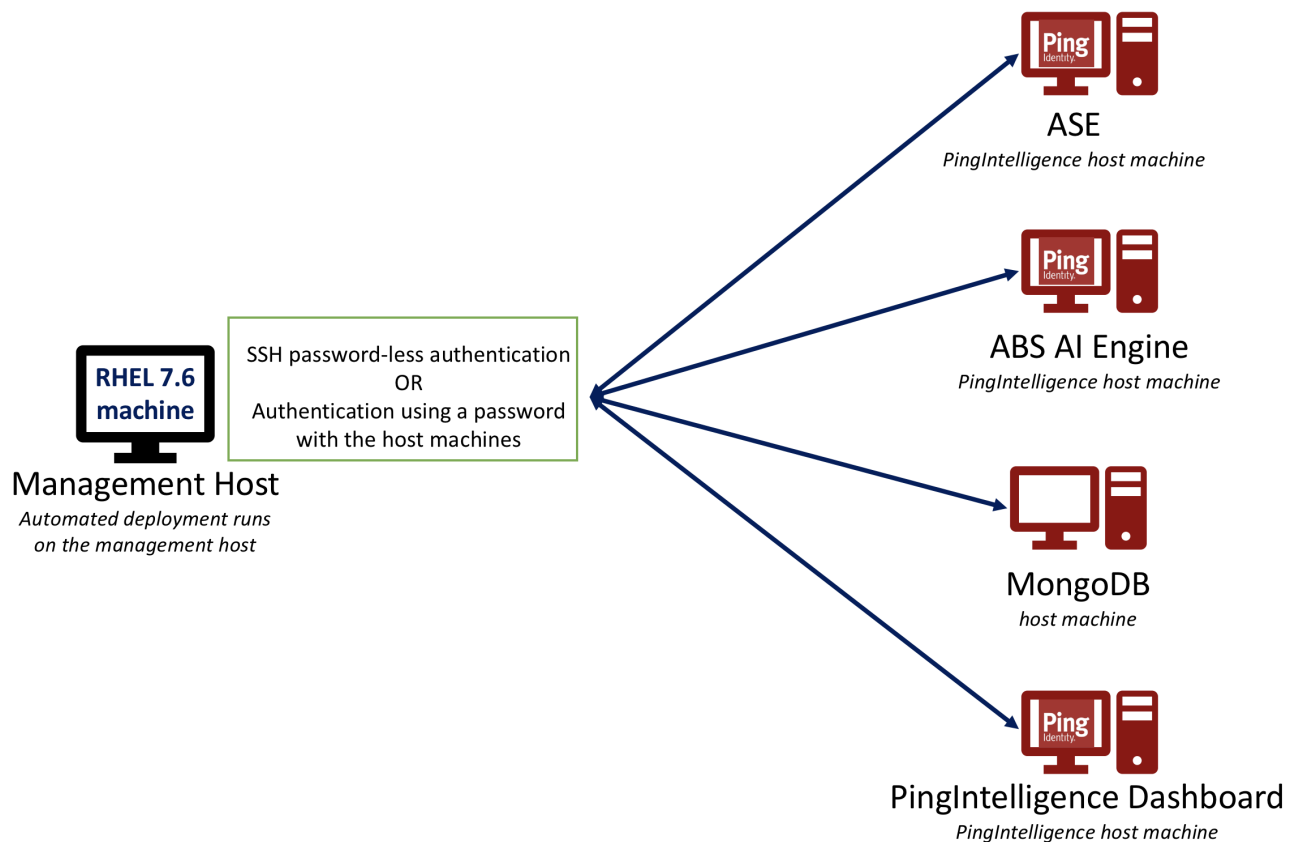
RHEL 7.6 machine

Management Host

Automated deployment runs on the management host

SSH password-less authentication
OR
Authentication using a password with the host machines

Ping Identity.

ASE

PingIntelligence host machine

Ping Identity.

ABS AI Engine

PingIntelligence host machine

MongoDB

host machine

Ping Identity.

PingIntelligence Dashboard

PingIntelligence host machine